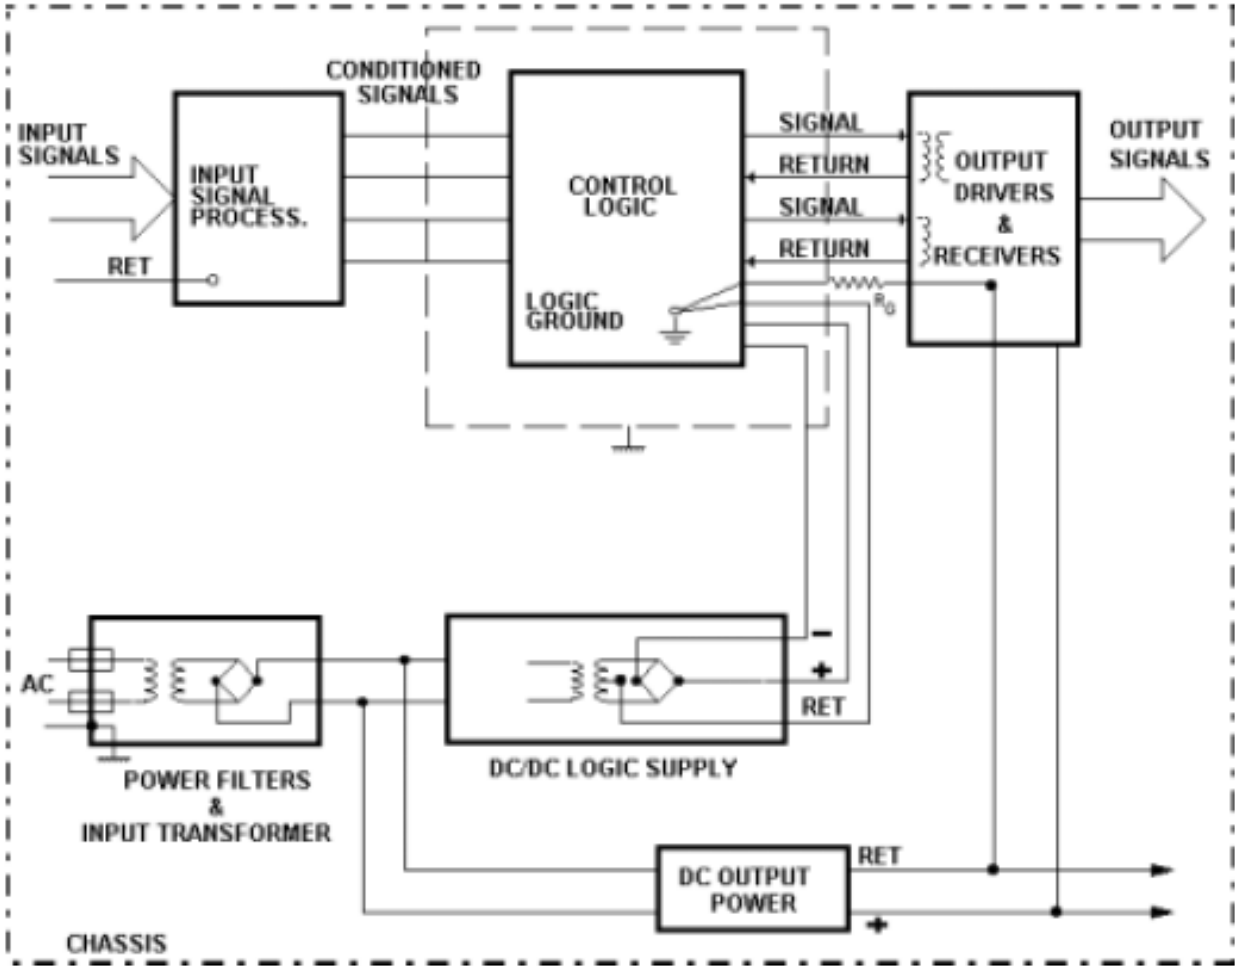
CONDITIONED SIGNALS

INPUT SIGNALS

INPUT SIGNAL PROCESS.

RET

CONTROL LOGIC

LOGIC GROUND

SIGNAL

RETURN

SIGNAL

RETURN

$R_0$

OUTPUT DRIVERS & RECEIVERS

OUTPUT SIGNALS

AC

POWER FILTERS & INPUT TRANSFORMER

−

+

RET

DC/DC LOGIC SUPPLY

DC OUTPUT POWER

RET

+

CHASSIS